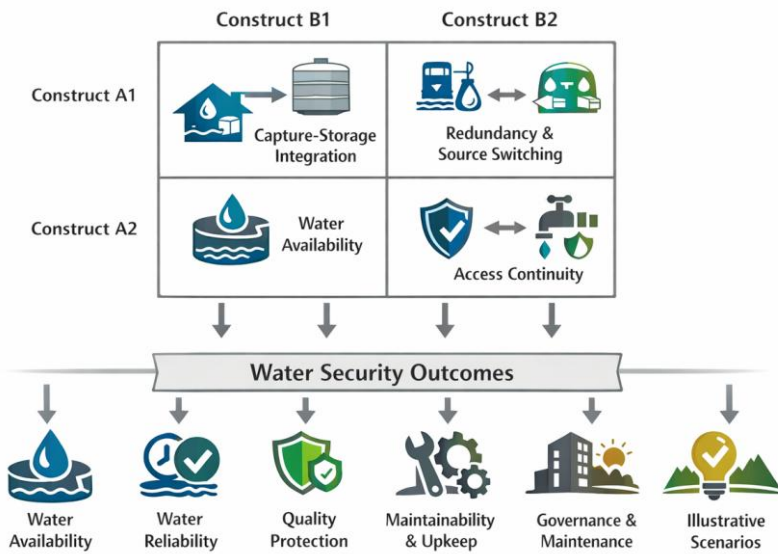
Construct B1

Construct B2

Construct A1

Capture-Storage Integration

Redundancy & Source Switching

Construct A2

Water Availability

Access Continuity

Water Security Outcomes

Water Availability

Water Reliability

Quality Protection

Maintainability & Upkeep

Governance & Maintenance

Illustrative Scenarios